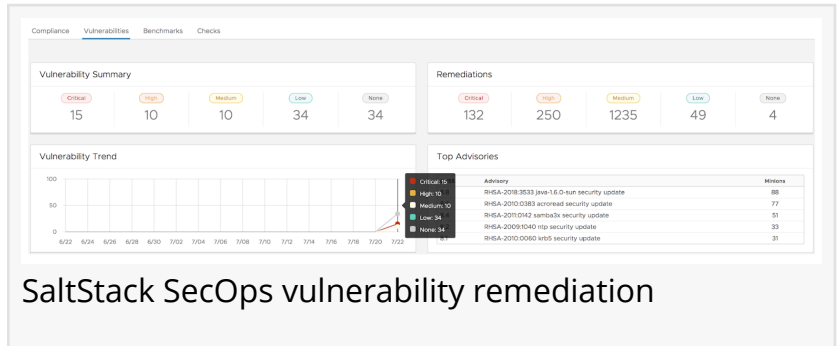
Compliance Vulnerabilities Benchmarks Checks

Vulnerability Summary

| Critical | High | Medium | Low | None |
|---|---|---|---|---|
| 15 | 10 | 10 | 34 | 34 |

Remediations

| Critical | High | Medium | Low | None |
|---|---|---|---|---|
| 132 | 250 | 1235 | 49 | 4 |

Vulnerability Trend

100
50
0

6/22 6/24 6/26 6/28 6/30 7/02 7/04 7/06 7/08 7/10 7/12 7/14 7/16 7/18 7/20 7/22

Critical: 15
High: 10
Medium: 10
Low: 34
None: 34

Top Advisories

| | Advisory | Minions |
|---|---|---|
| | RHSA-2018:3533 java-1.6.0-sun security update | 88 |
| | RHSA-2010:0383 acroread security update | 77 |
| | RHSA-2011:0142 samba3x security update | 51 |
| | RHSA-2009:1040 ntp security update | 33 |
| 6.1 | RHSA-2010:0060 krb5 security update | 31 |

SaltStack SecOps vulnerability remediation